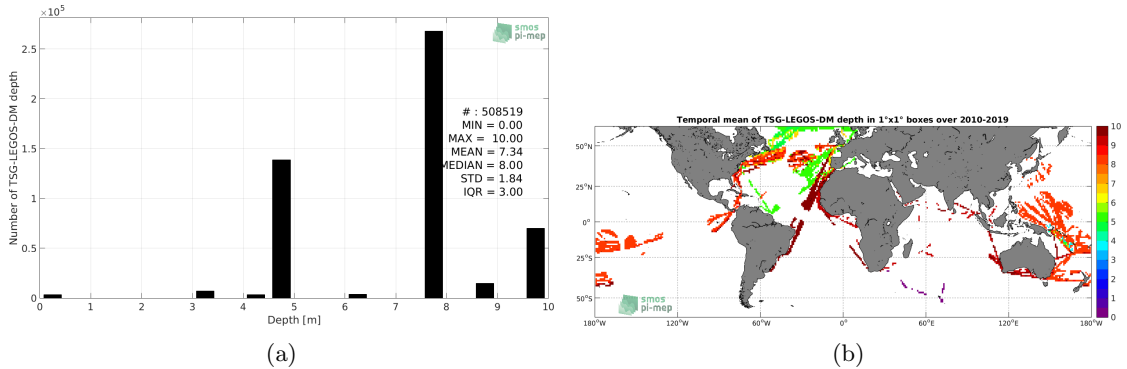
$\times10^5$

smos pi-mep

Number of TSG-LEGOS-DM depth

# : 508519
MIN = 0.00
MAX = 10.00
MEAN = 7.34
MEDIAN = 8.00
STD = 1.84
IQR = 3.00

2.5
2
1.5
1
0.5
0

0 1 2 3 4 5 6 7 8 9 10

Depth [m]

(a)

Temporal mean of TSG-LEGOS-DM depth in 1°x1° boxes over 2010-2019

50°N
25°N
0°
25°S
50°S

180°W 120°W 60°W 0° 60°E 120°E 180°W

smos pi-mep

10
9
8
7
6
5
4
3
2
1
0

(b)